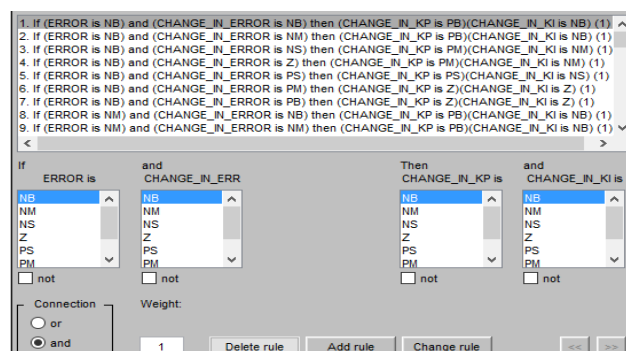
1. If (ERROR is NB) and (CHANGE_IN_ERROR is NB) then (CHANGE_IN_KP is PB)(CHANGE_IN_KI is NB) (1)
2. If (ERROR is NB) and (CHANGE_IN_ERROR is NM) then (CHANGE_IN_KP is PB)(CHANGE_IN_KI is NB) (1)
3. If (ERROR is NB) and (CHANGE_IN_ERROR is NS) then (CHANGE_IN_KP is PM)(CHANGE_IN_KI is NM) (1)
4. If (ERROR is NB) and (CHANGE_IN_ERROR is Z) then (CHANGE_IN_KP is PM)(CHANGE_IN_KI is NM) (1)
5. If (ERROR is NB) and (CHANGE_IN_ERROR is PS) then (CHANGE_IN_KP is PS)(CHANGE_IN_KI is NS) (1)
6. If (ERROR is NB) and (CHANGE_IN_ERROR is PM) then (CHANGE_IN_KP is Z)(CHANGE_IN_KI is Z) (1)
7. If (ERROR is NB) and (CHANGE_IN_ERROR is PB) then (CHANGE_IN_KP is Z)(CHANGE_IN_KI is Z) (1)
8. If (ERROR is NM) and (CHANGE_IN_ERROR is NB) then (CHANGE_IN_KP is PB)(CHANGE_IN_KI is NB) (1)
9. If (ERROR is NM) and (CHANGE_IN_ERROR is NM) then (CHANGE_IN_KP is PB)(CHANGE_IN_KI is NB) (1)

If
ERROR is
NB
NM
NS
Z
PS
PM
not

and
CHANGE_IN_ERR
NB
NM
NS
Z
PS
PM
not

Then
CHANGE_IN_KP is
NB
NM
NS
Z
PS
PM
not

and
CHANGE_IN_KI is
NB
NM
NS
Z
PS
PM
not

Connection
or
and

Weight:
1

Delete rule
Add rule
Change rule
<<
>>